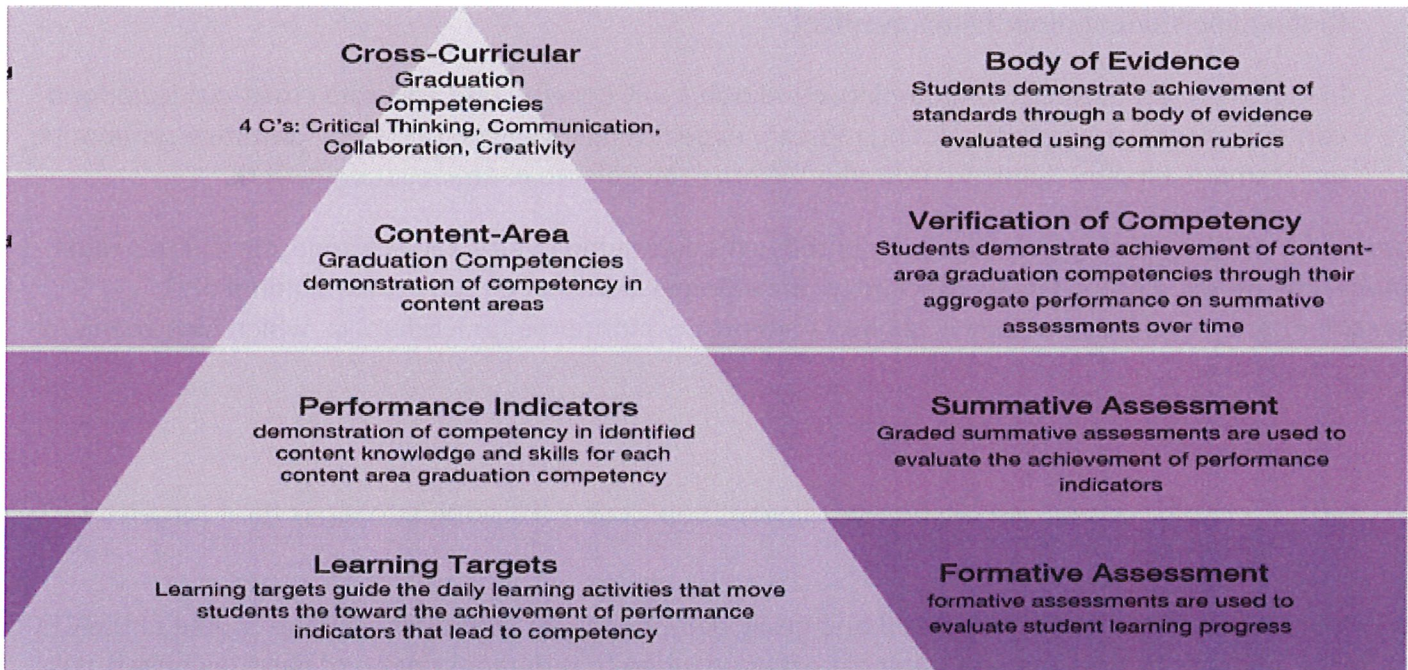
Cross-Curricular
Graduation
Competencies
4 C's: Critical Thinking, Communication, Collaboration, Creativity

Body of Evidence
Students demonstrate achievement of standards through a body of evidence evaluated using common rubrics

Content-Area
Graduation Competencies
demonstration of competency in content areas

Verification of Competency
Students demonstrate achievement of content-area graduation competencies through their aggregate performance on summative assessments over time

Performance Indicators
demonstration of competency in identified content knowledge and skills for each content area graduation competency

Summative Assessment
Graded summative assessments are used to evaluate the achievement of performance indicators

Learning Targets
Learning targets guide the daily learning activities that move students the toward the achievement of performance indicators that lead to competency

Formative Assessment
formative assessments are used to evaluate student learning progress